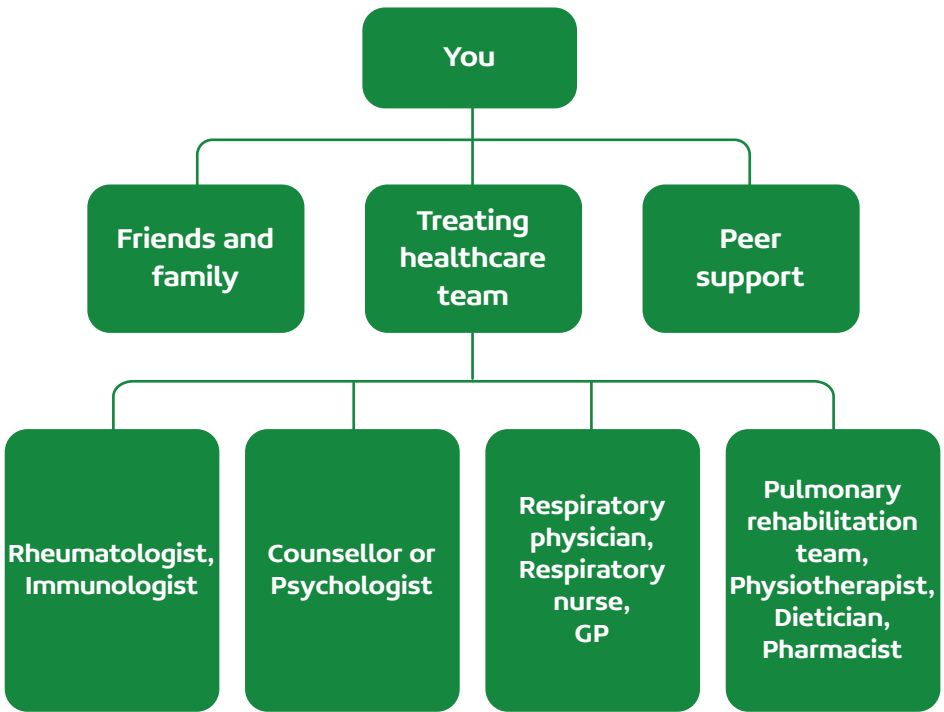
You

Friends and family

Treating healthcare team

Peer support

Rheumatologist, Immunologist

Counsellor or Psychologist

Respiratory physician, Respiratory nurse, GP

Pulmonary rehabilitation team, Physiotherapist, Dietician, Pharmacist